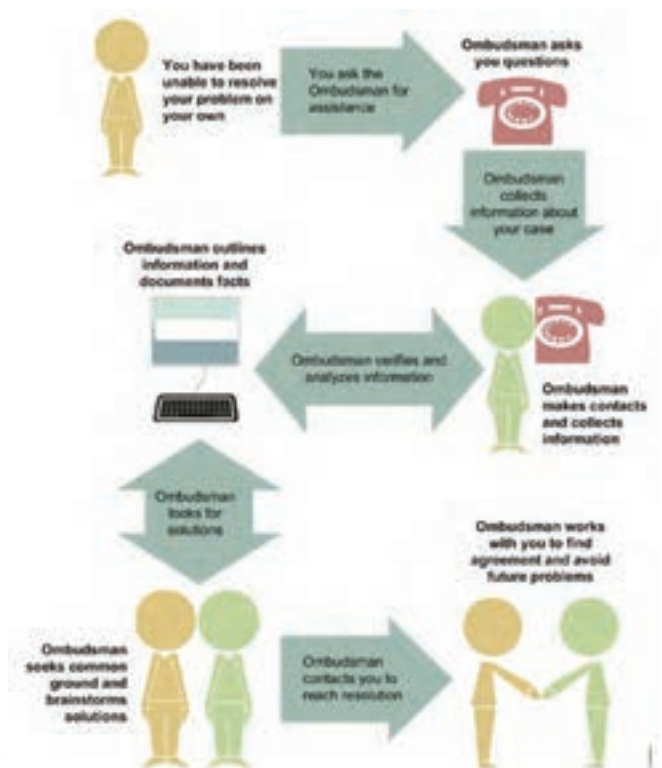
You have been unable to resolve your problem on your own

You ask the Ombudsman for assistance

Ombudsman asks you questions

Ombudsman collects information about your case

Ombudsman outlines information and documents facts

Ombudsman verifies and analyzes information

Ombudsman makes contacts and collects information

Ombudsman looks for solutions

Ombudsman works with you to find agreement and avoid future problems

Ombudsman seeks common ground and brainstorms solutions

Ombudsman contacts you to reach resolution